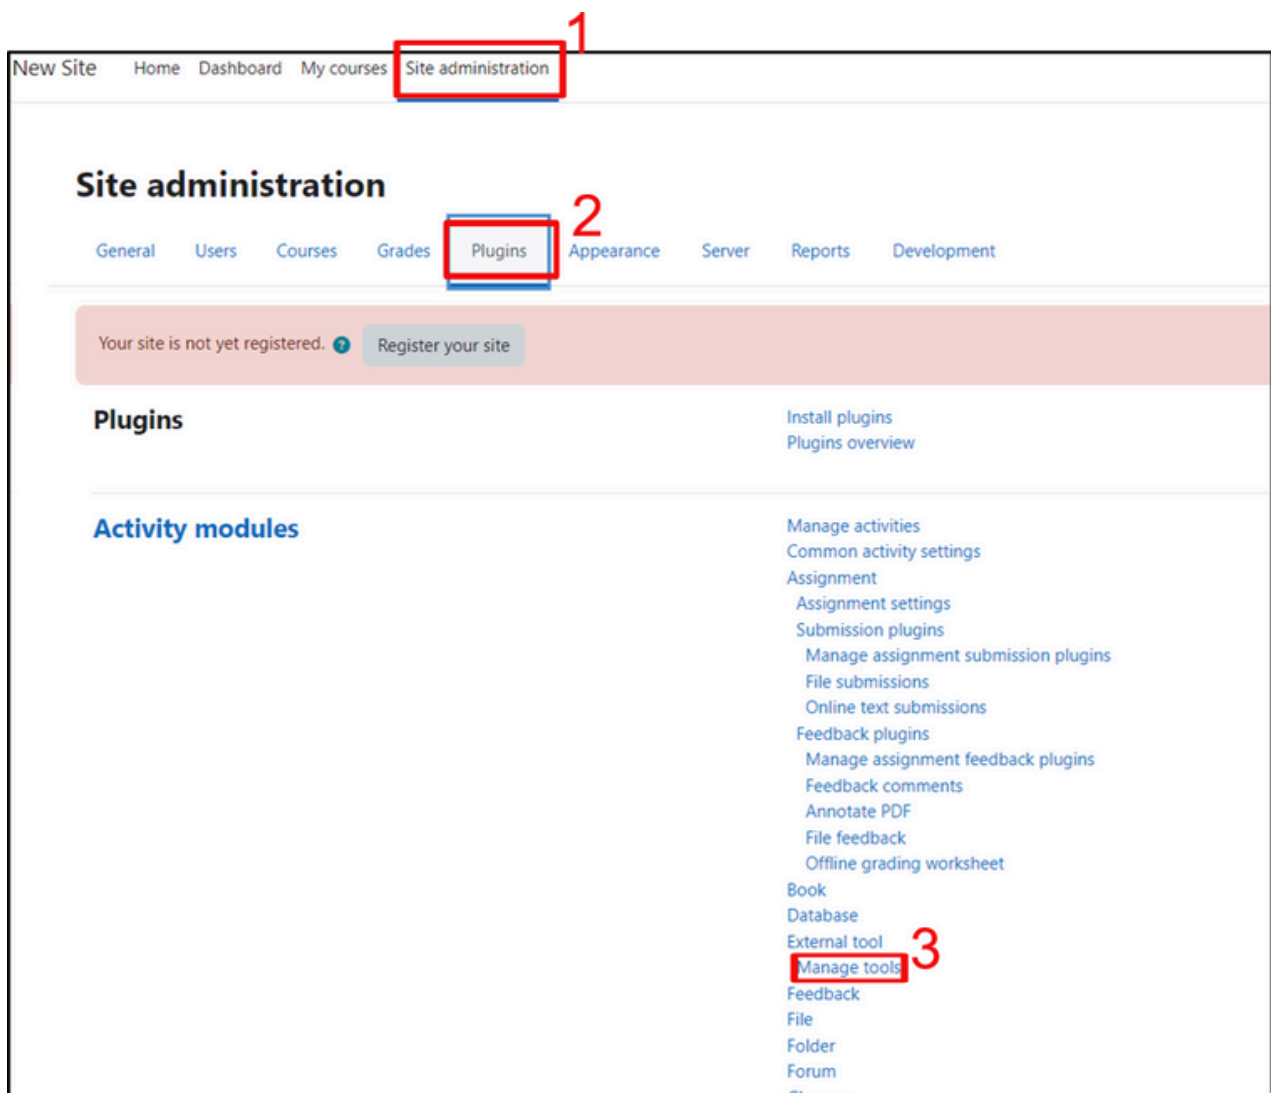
1

New Site Home Dashboard My courses Site administration

Site administration

2

General Users Courses Grades Plugins Appearance Server Reports Development

Your site is not yet registered. Register your site

Plugins

Install plugins
Plugins overview

Activity modules

Manage activities
Common activity settings
Assignment
Assignment settings
Submission plugins
Manage assignment submission plugins
File submissions
Online text submissions
Feedback plugins
Manage assignment feedback plugins
Feedback comments
Annotate PDF
File feedback
Offline grading worksheet
Book
Database
External tool
Manage tools 3
Feedback
File
Folder
Forum
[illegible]